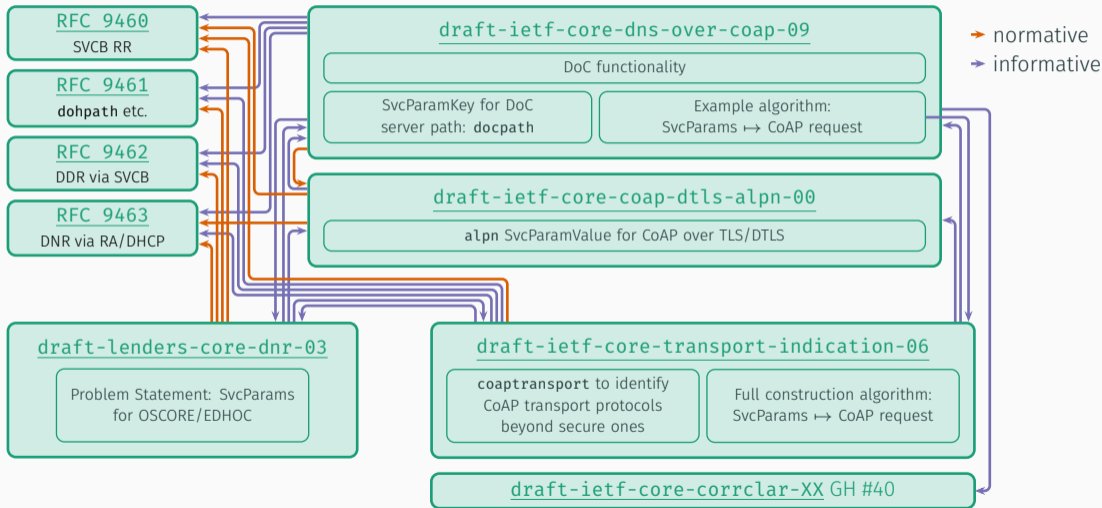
RFC 9460
SVCB RR

RFC 9461
dohpath etc.

RFC 9462
DDR via SVCB

RFC 9463
DNR via RA/DHCP

draft-ietf-core-dns-over-coap-09

DoC functionality

SvcParamKey for DoC server path: docpath

Example algorithm: SvcParams $\mapsto$ CoAP request

normative
informative

draft-ietf-core-coap-dtls-alpn-00

alpn SvcParamValue for CoAP over TLS/DTLS

draft-lenders-core-dnr-03

Problem Statement: SvcParams for OSCORE/EDHOC

draft-ietf-core-transport-indication-06

coaptransport to identify CoAP transport protocols beyond secure ones

Full construction algorithm: SvcParams $\mapsto$ CoAP request

draft-ietf-core-corrclar-XX GH #40